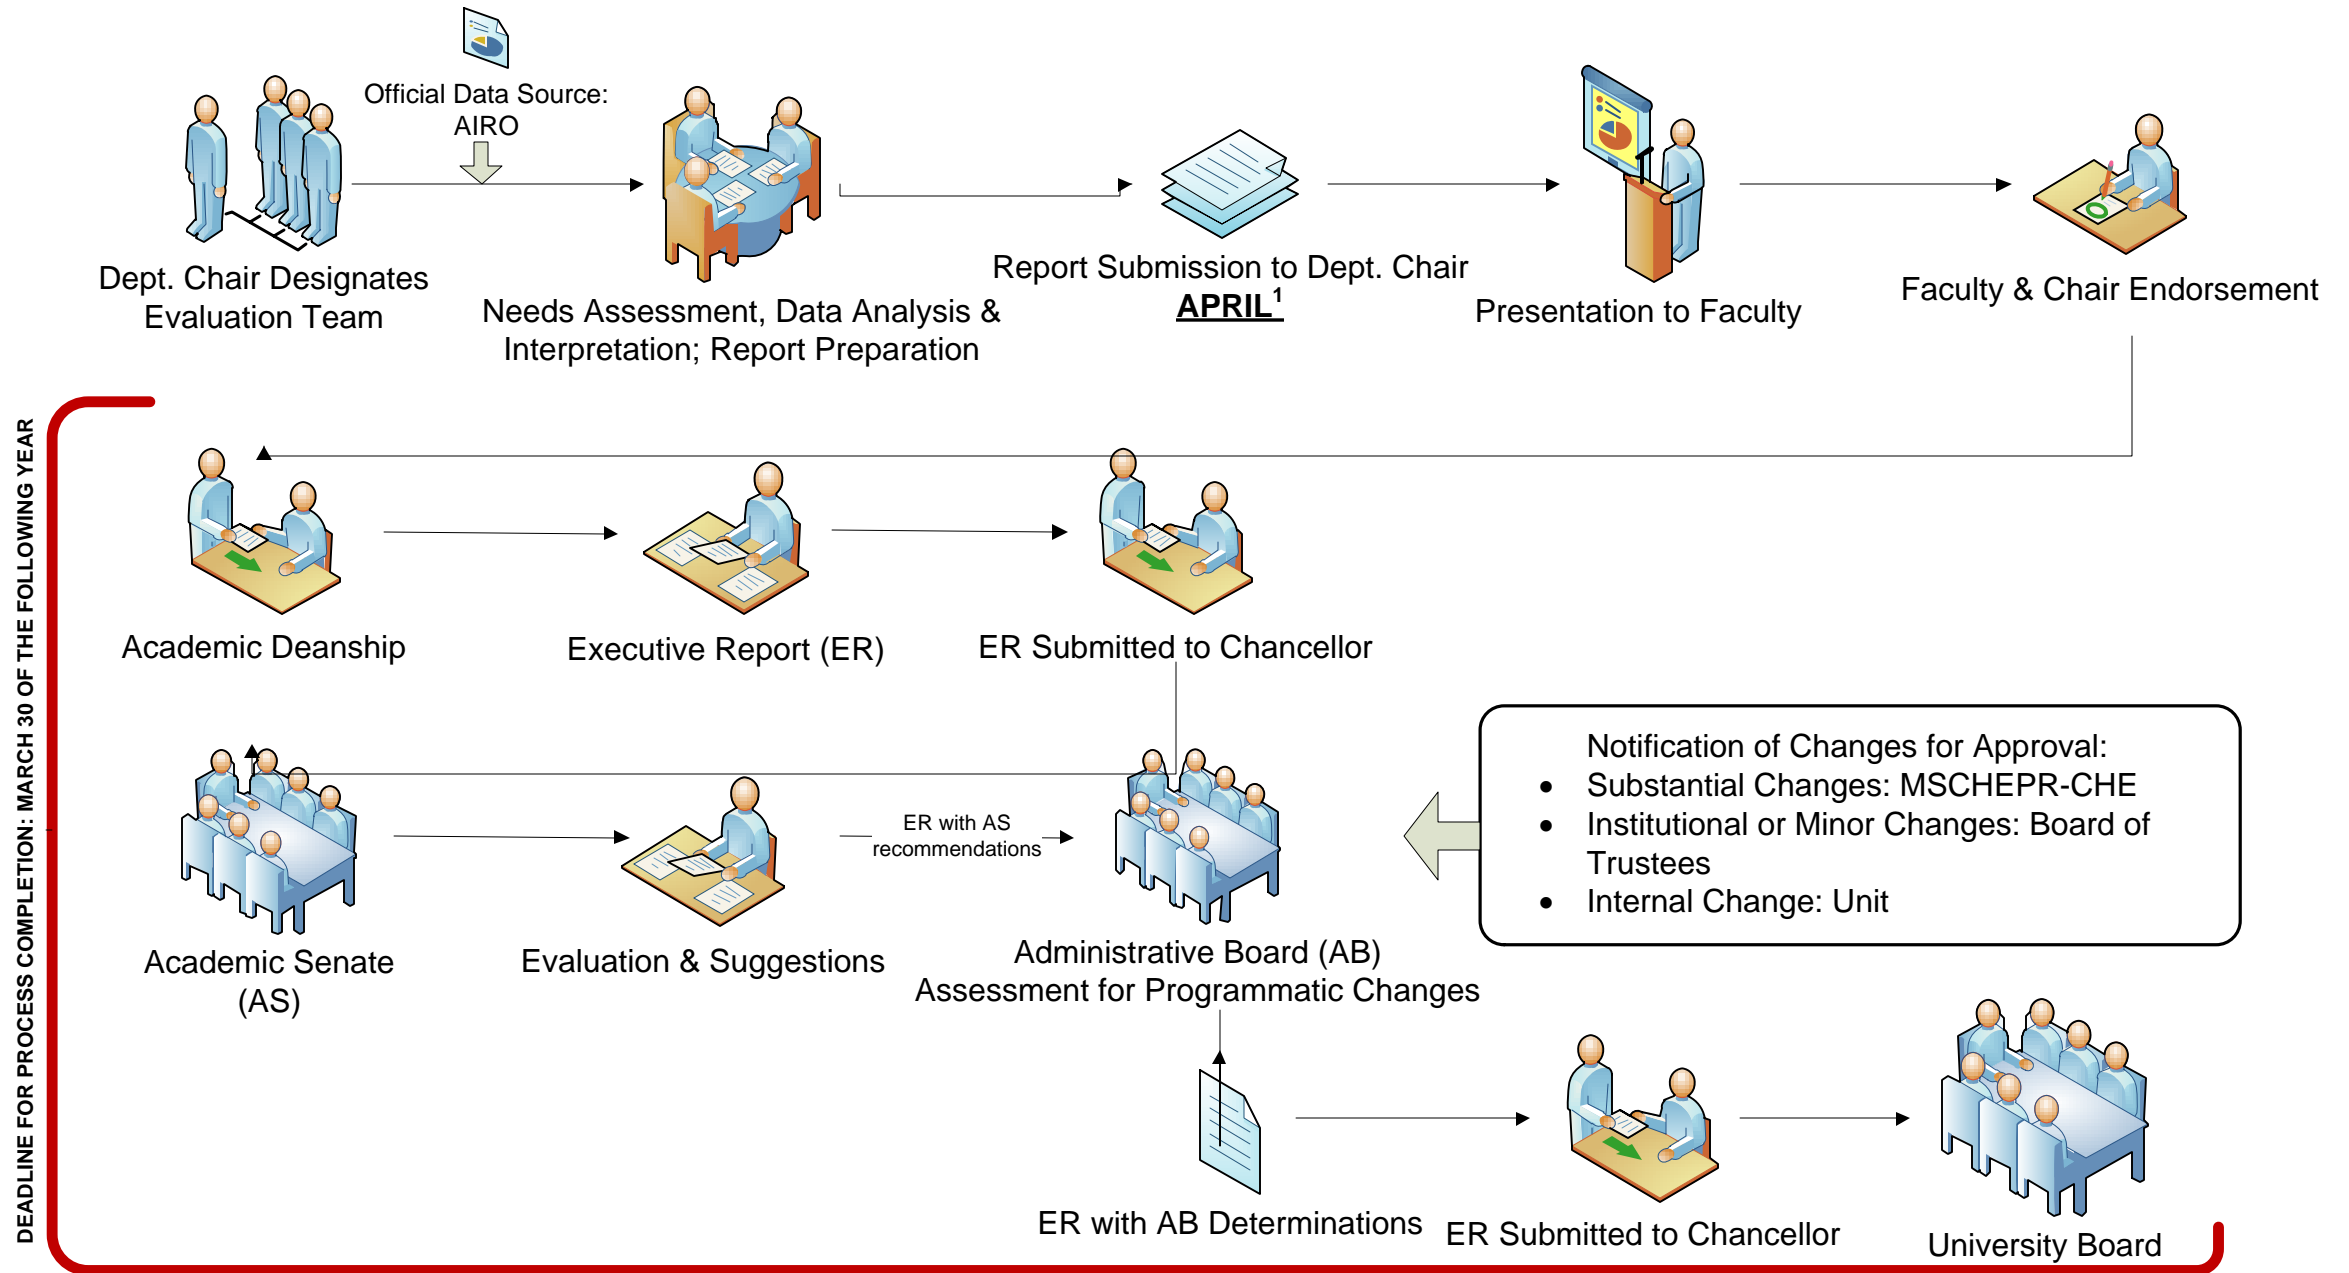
Official Data Source: AIRO

Dept. Chair Designates Evaluation Team

Needs Assessment, Data Analysis & Interpretation; Report Preparation

Report Submission to Dept. Chair
APRIL$^1$

Presentation to Faculty

Faculty & Chair Endorsement

DEADLINE FOR PROCESS COMPLETION: MARCH 30 OF THE FOLLOWING YEAR

Academic Deanship

Executive Report (ER)

ER Submitted to Chancellor

Notification of Changes for Approval:
- Substantial Changes: MSCHEPR-CHE
- Institutional or Minor Changes: Board of Trustees
- Internal Change: Unit

Academic Senate (AS)

Evaluation & Suggestions

ER with AS recommendations

Administrative Board (AB) Assessment for Programmatic Changes

ER with AB Determinations

ER Submitted to Chancellor

University Board